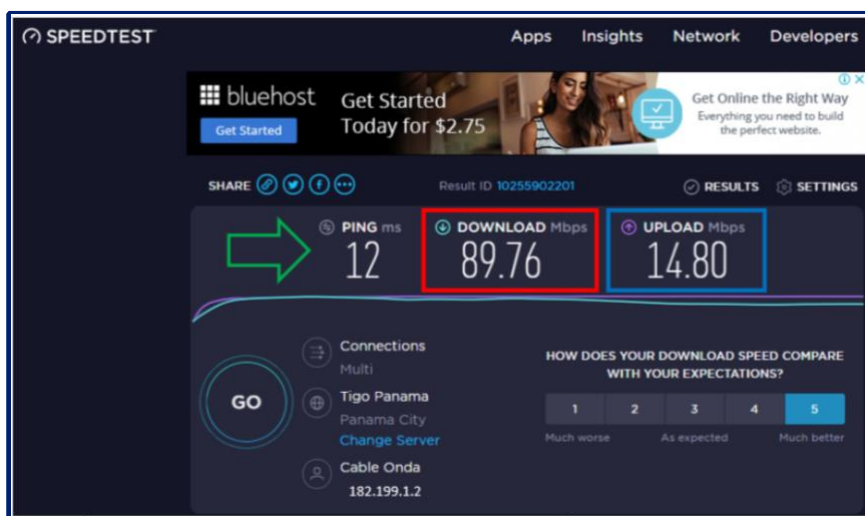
SPEEDTEST

Apps Insights Network Developers

bluehost Get Started Get Started Today for $2.75 Get Online the Right Way Everything you need to build the perfect website.

SHARE Result ID 10255902201 RESULTS SETTINGS

PING ms 12 DOWNLOAD Mbps 89.76 UPLOAD Mbps 14.80

GO

Connections Multi

Tigo Panama Panama City Change Server

Cable Onda 182.199.1.2

HOW DOES YOUR DOWNLOAD SPEED COMPARE WITH YOUR EXPECTATIONS?

1 2 3 4 5

Much worse As expected Much better